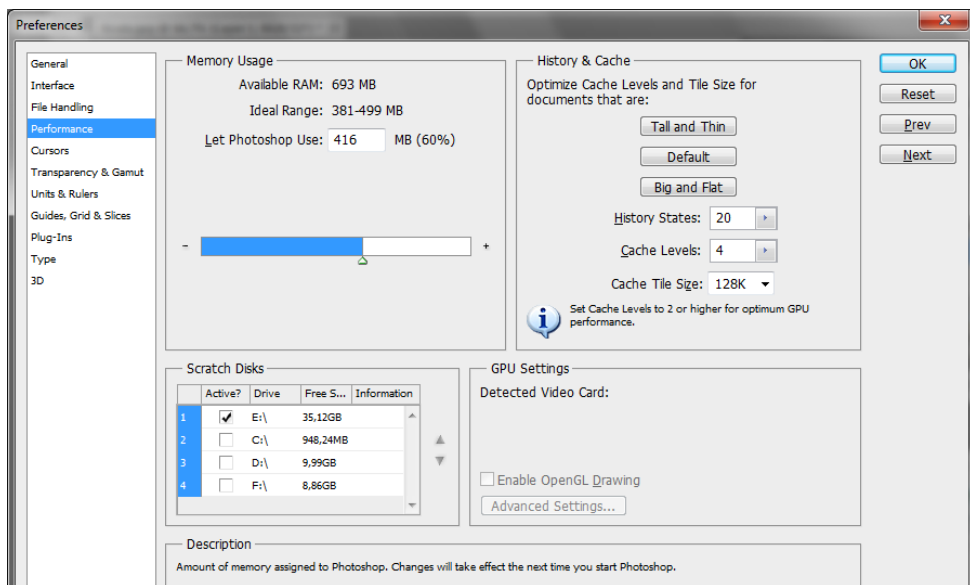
Preferences

General
Interface
File Handling
Performance
Cursors
Transparency & Gamut
Units & Rulers
Guides, Grid & Slices
Plug-Ins
Type
3D

Memory Usage
Available RAM: 693 MB
Ideal Range: 381-499 MB
Let Photoshop Use: 416 MB (60%)
-
+

History & Cache
Optimize Cache Levels and Tile Size for documents that are:
Tall and Thin
Default
Big and Flat
History States: 20
Cache Levels: 4
Cache Tile Size: 128K
Set Cache Levels to 2 or higher for optimum GPU performance.

OK
Reset
Prev
Next

Scratch Disks

| | Active? | Drive | Free S... | Information |
|---|---|---|---|---|
| 1 | ✓ | E:\ | 35,12GB | |
| 2 | | C:\ | 948,24MB | |
| 3 | | D:\ | 9,99GB | |
| 4 | | F:\ | 8,86GB | |

GPU Settings
Detected Video Card:
Enable OpenGL Drawing
Advanced Settings...

Description
Amount of memory assigned to Photoshop. Changes will take effect the next time you start Photoshop.